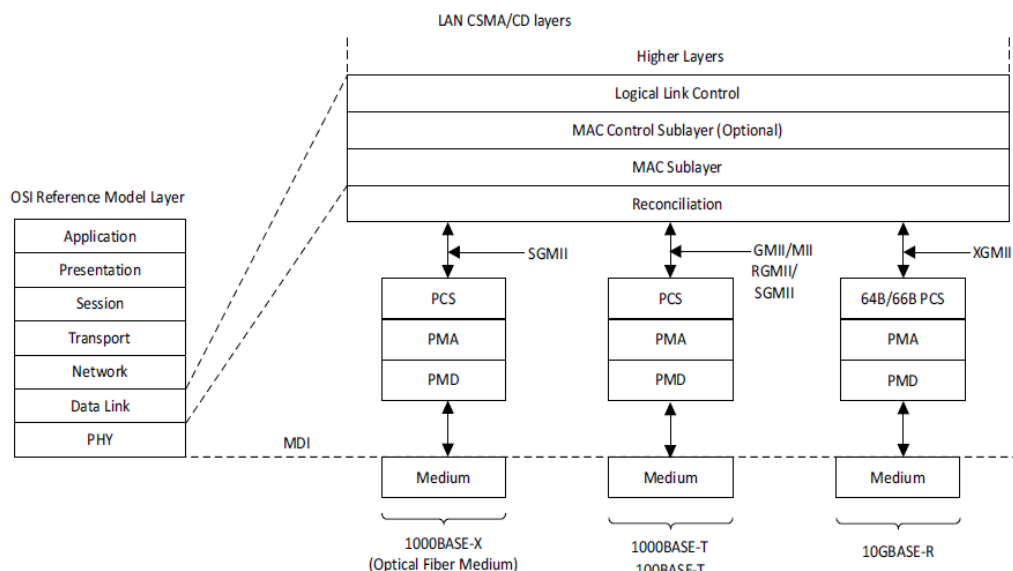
LAN CSMA/CD layers

Higher Layers

Logical Link Control

MAC Control Sublayer (Optional)

MAC Sublayer

Reconciliation

OSI Reference Model Layer

Application

Presentation

Session

Transport

Network

Data Link

PHY

SGMII

GMII/MII
RGMII/
SGMII

XGMII

PCS

PMA

PMD

PCS

PMA

PMD

64B/66B PCS

PMA

PMD

MDI

Medium

Medium

Medium

1000BASE-X
(Optical Fiber Medium)

1000BASE-T
100BASE-T

10GBASE-R